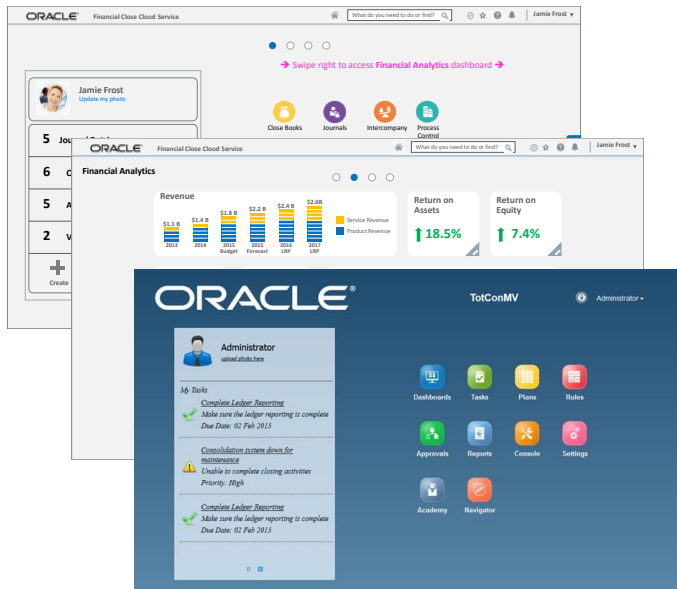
ORACLE Financial Close Cloud Service

What do you need to do or find?

Jamie Frost

➔ Swipe right to access Financial Analytics dashboard ➔

Jamie Frost
Update my photo

5 Jou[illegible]

6 C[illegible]

5 A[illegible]

2 V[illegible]

Create

Close Books

Journals

Intercompany

Process Control

ORACLE Financial Close Cloud Service

What do you need to do or find?

Jamie Frost

Financial Analytics

Revenue

$1.1 B
2013

$1.4 B
2014

$1.8 B
2015 Budget

$2.2 B
2015 Forecast

$2.4 B
2016 LRP

$2.6B
2017 LRP

Service Revenue

Product Revenue

Return on Assets

18.5%

Return on Equity

7.4%

ORACLE®

TotConMV

Administrator

Administrator
upload photo here

My Tasks

Complete Ledger Reporting
Make sure the ledger reporting is complete
Due Date: 02 Feb 2015

Consolidation system down for maintenance
Unable to complete closing activities
Priority: High

Complete Ledger Reporting
Make sure the ledger reporting is complete
Due Date: 02 Feb 2015

Dashboards

Tasks

Plans

Rules

Approvals

Reports

Console

Settings

Academy

Navigator